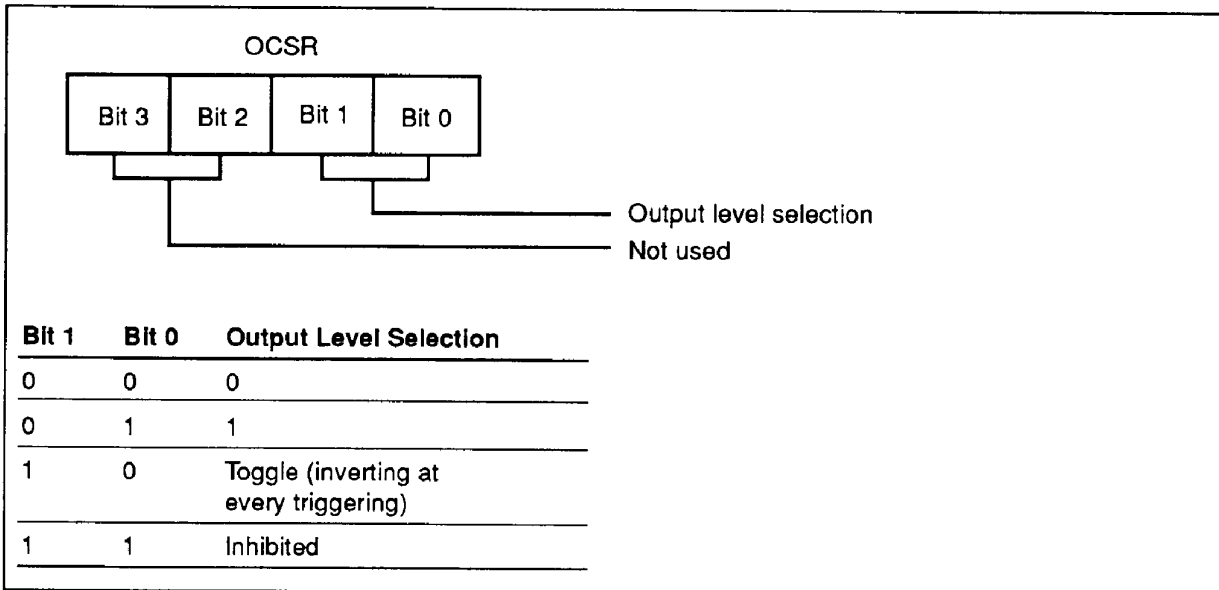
OCSR

Bit 3 Bit 2 Bit 1 Bit 0

Output level selection

Not used

| Bit 1 | Bit 0 | Output Level Selection |
|---|---|---|
| 0 | 0 | 0 |
| 0 | 1 | 1 |
| 1 | 0 | Toggle (inverting at every triggering) |
| 1 | 1 | Inhibited |